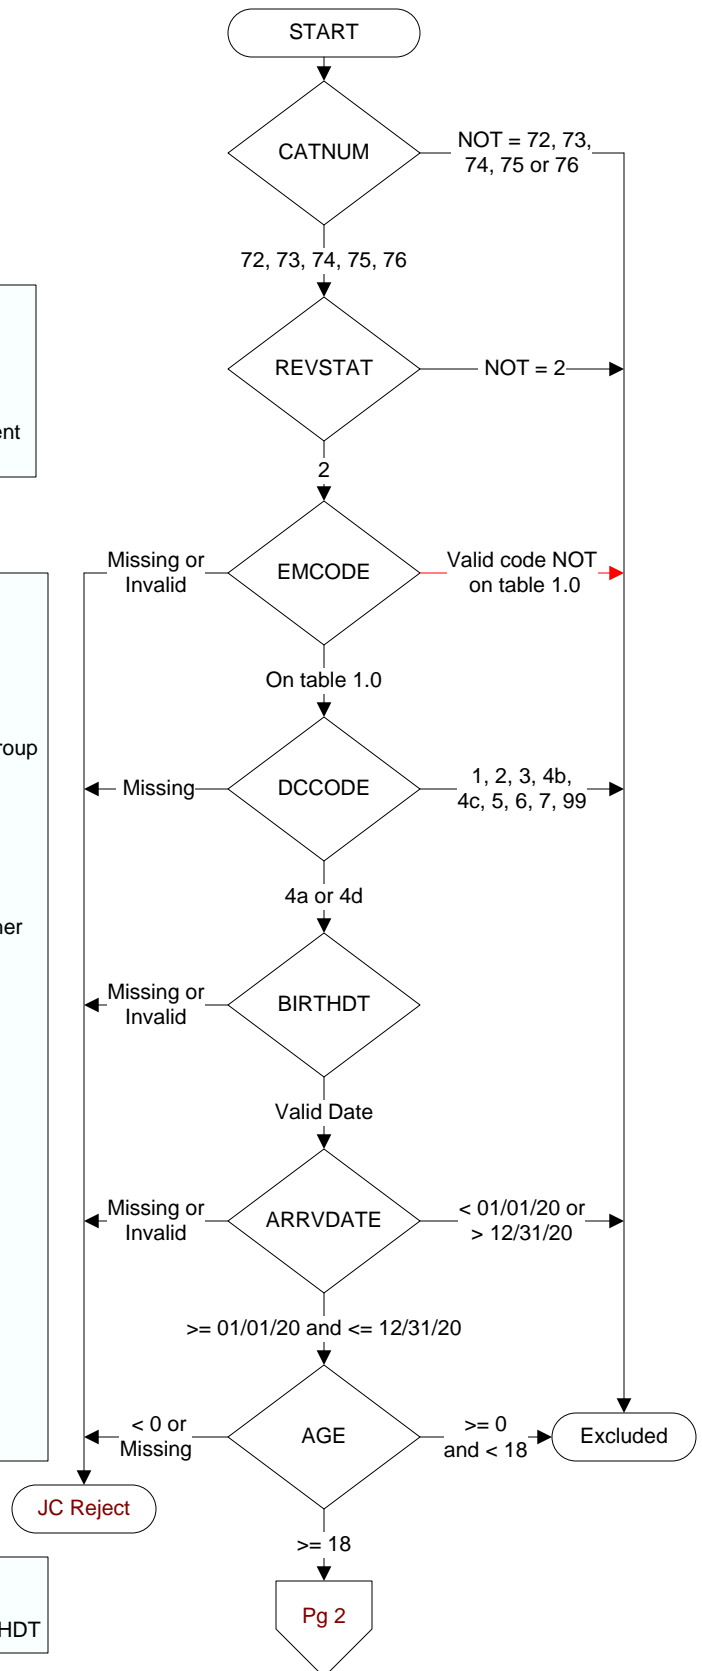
START

CATNUM

NOT = 72, 73, 74, 75 or 76

72, 73, 74, 75, 76

REVSTAT

NOT = 2

2

EMCODE

Missing or Invalid

Valid code NOT on table 1.0

On table 1.0

DCCODE

Missing

1, 2, 3, 4b, 4c, 5, 6, 7, 99

4a or 4d

BIRTHDT

Missing or Invalid

Valid Date

ARRVDATE

Missing or Invalid

< 01/01/20 or > 12/31/20

>= 01/01/20 and <= 12/31/20

AGE

< 0 or Missing

>= 0 and < 18

Excluded

JC Reject

>= 18

Pg 2

ent

roup

her

HDT